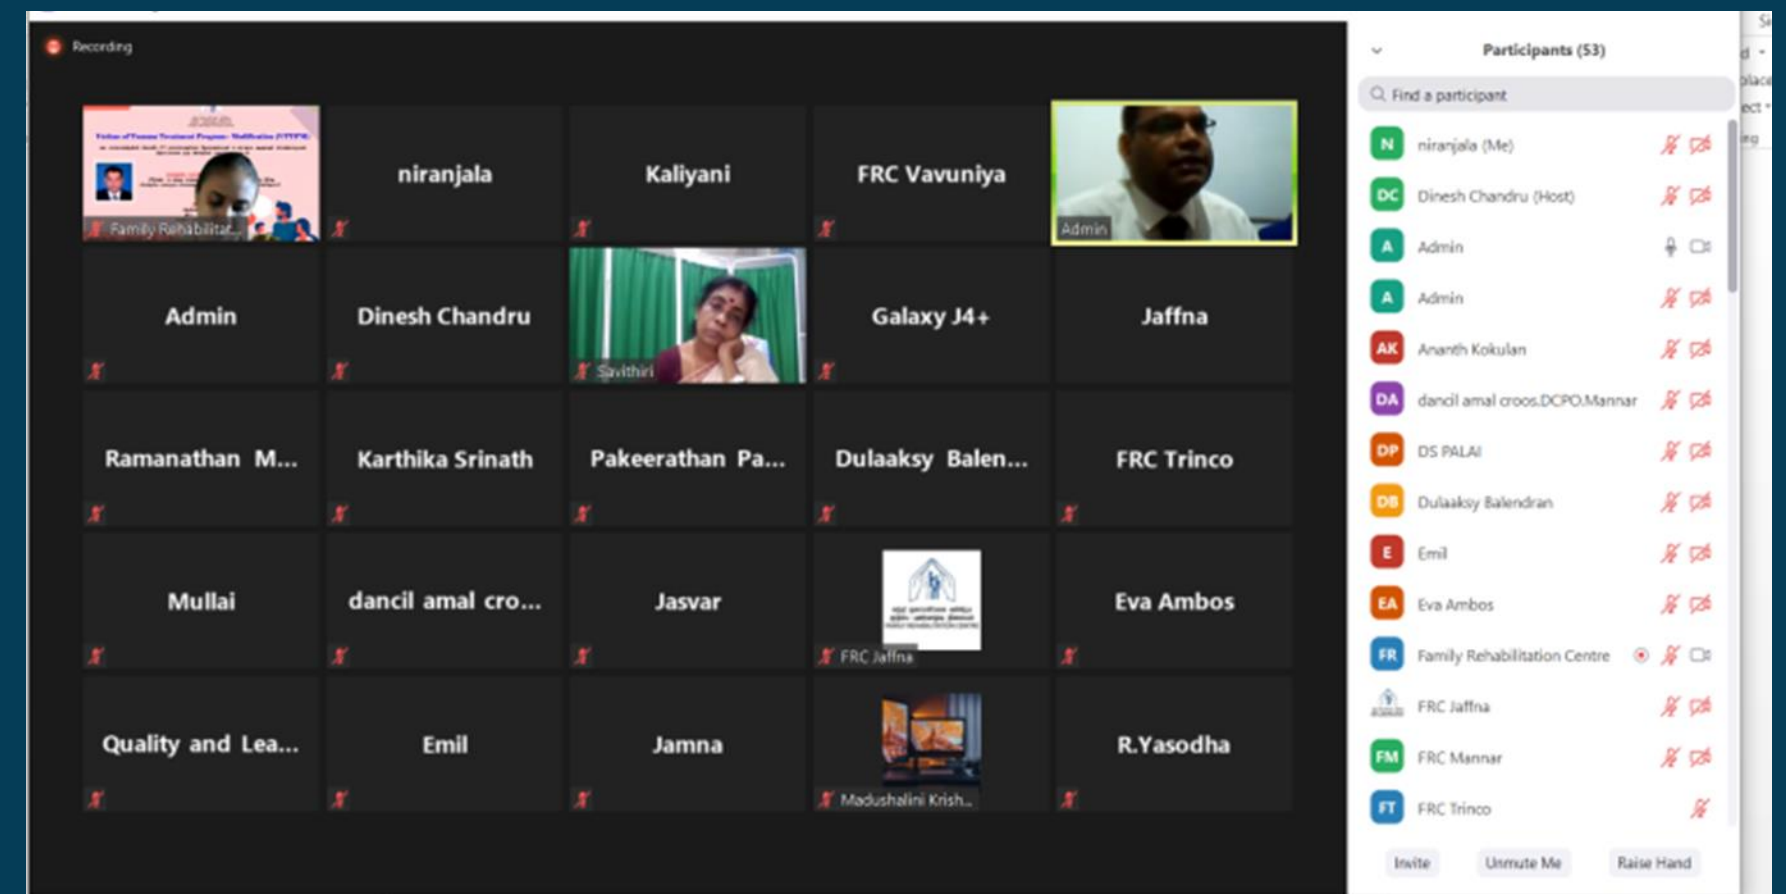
Recording

Family Rehabilitat...

niranjala

Kaliyani

FRC Vavuniya

Admin

Admin

Dinesh Chandru

Savithiri

Galaxy J4+

Jaffna

Ramanathan M...

Karthika Srinath

Pakeerathan Pa...

Dulaaksy Balen...

FRC Trinco

Mullai

dancil amal cro...

Jasvar

FRC Jaffna

Eva Ambos

Quality and Lea...

Emil

Jamna

Madushalini Krish...

R.Yasodha

Participants (53)

Find a participant

N niranjala (Me)
DC Dinesh Chandru (Host)
A Admin
A Admin
AK Ananth Kokulan
DA dancil amal croos.DCPO.Mannar
DP DS PALAI
DB Dulaaksy Balendran
E Emil
EA Eva Ambos
FR Family Rehabilitation Centre
FRC Jaffna
FM FRC Mannar
FT FRC Trinco

Invite
Unmute Me
Raise Hand